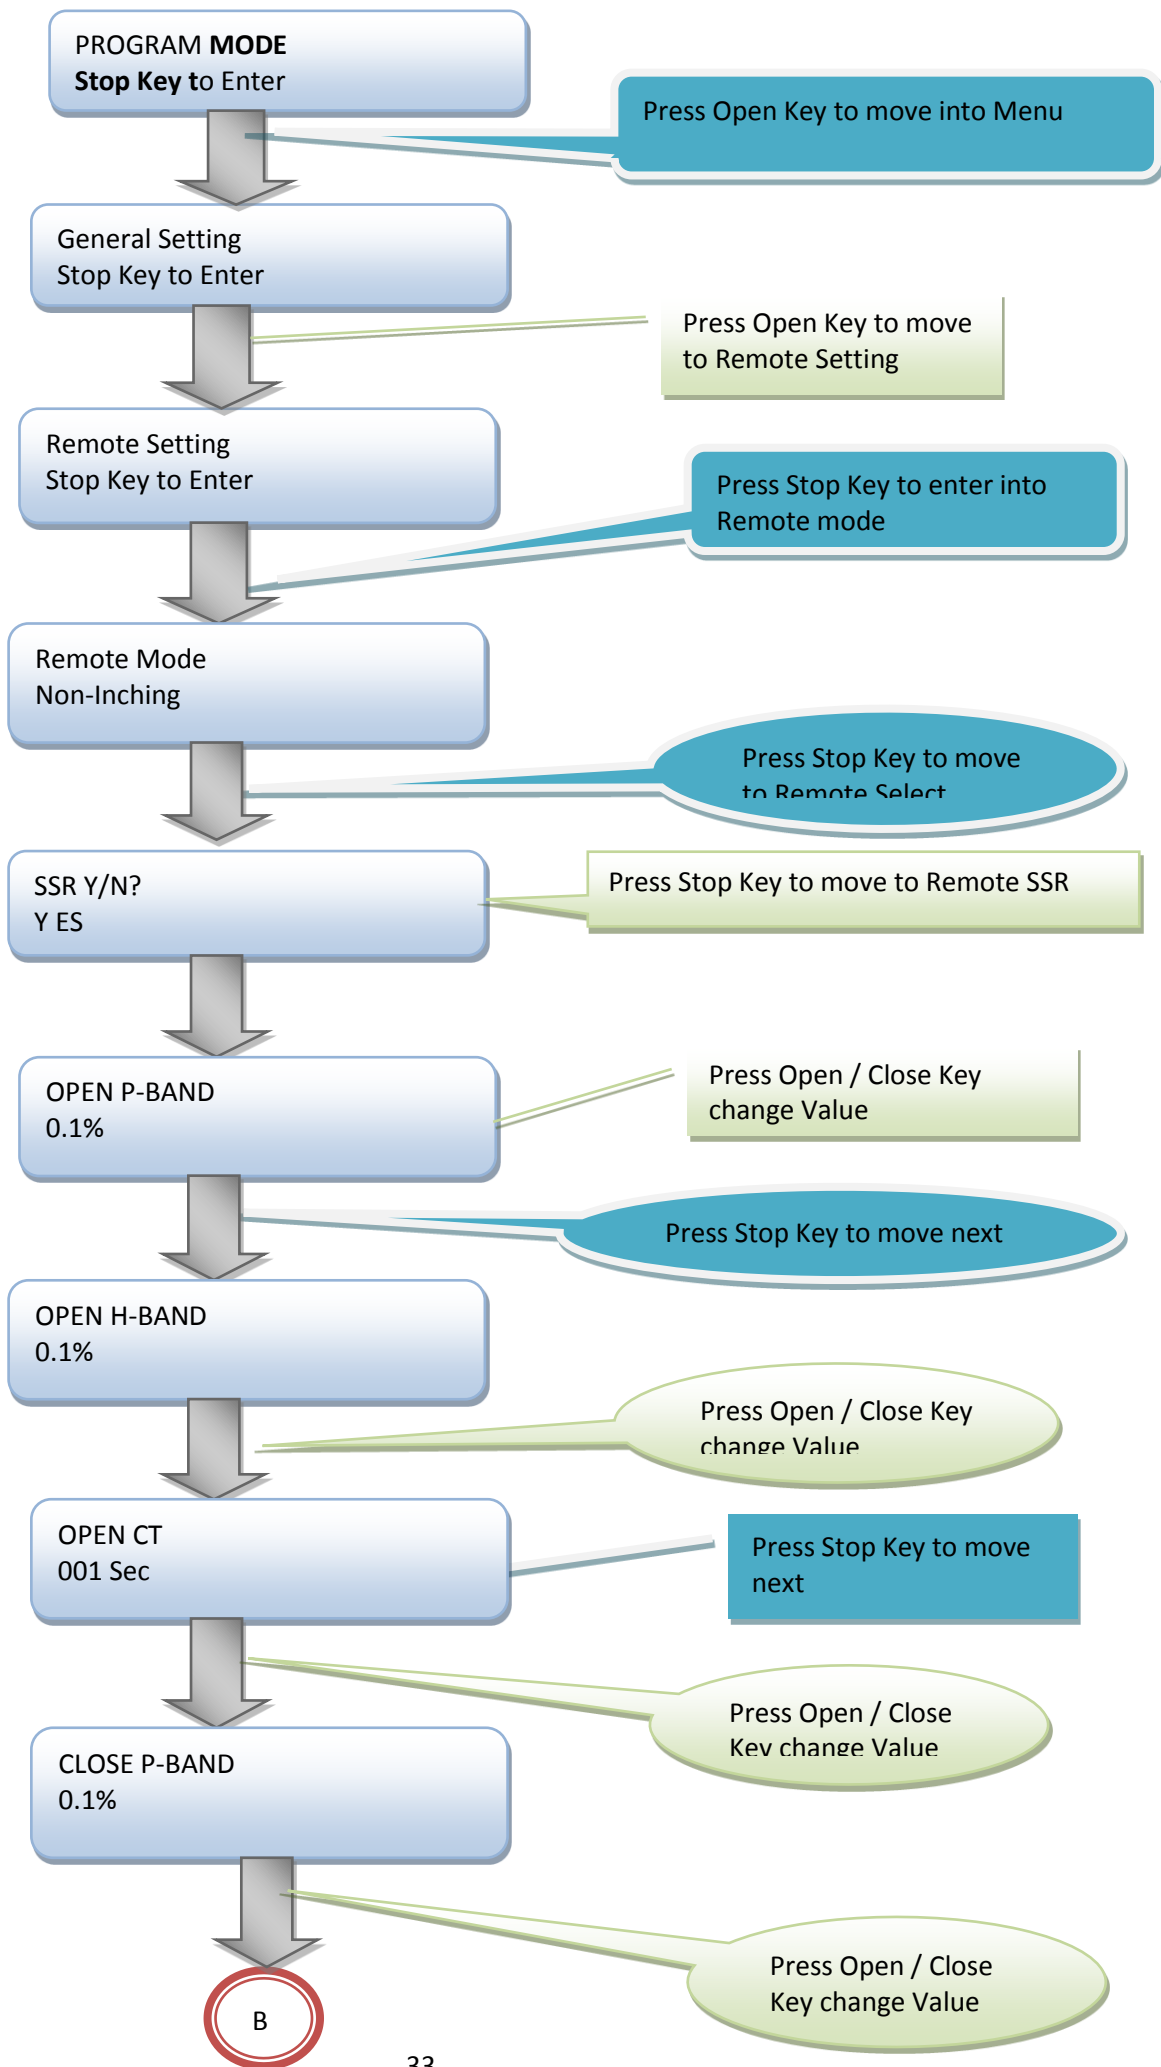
PROGRAM **MODE**
**Stop Key** to Enter

Press Open Key to move into Menu

General Setting
Stop Key to Enter

Press Open Key to move to Remote Setting

Remote Setting
Stop Key to Enter

Press Stop Key to enter into Remote mode

Remote Mode
Non-Inching

Press Stop Key to move to Remote Select

SSR Y/N?
Y ES

Press Stop Key to move to Remote SSR

OPEN P-BAND
0.1%

Press Open / Close Key change Value

Press Stop Key to move next

OPEN H-BAND
0.1%

Press Open / Close Key change Value

OPEN CT
001 Sec

Press Stop Key to move next

Press Open / Close Key change Value

CLOSE P-BAND
0.1%

Press Open / Close Key change Value

B

33